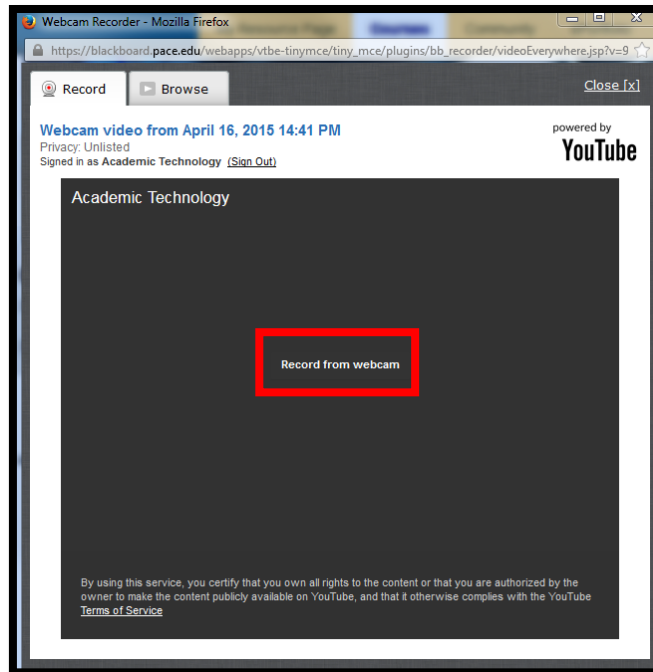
Webcam Recorder - Mozilla Firefox

https://blackboard.pace.edu/webapps/vtbe-tinymce/tiny_mce/plugins/bb_recorder/videoEverywhere.jsp?v=9

Record

Browse

Close [x]

Webcam video from April 16, 2015 14:41 PM

Privacy: Unlisted

Signed in as Academic Technology (Sign Out)

powered by

YouTube

Academic Technology

Record from webcam

By using this service, you certify that you own all rights to the content or that you are authorized by the owner to make the content publicly available on YouTube, and that it otherwise complies with the YouTube Terms of Service